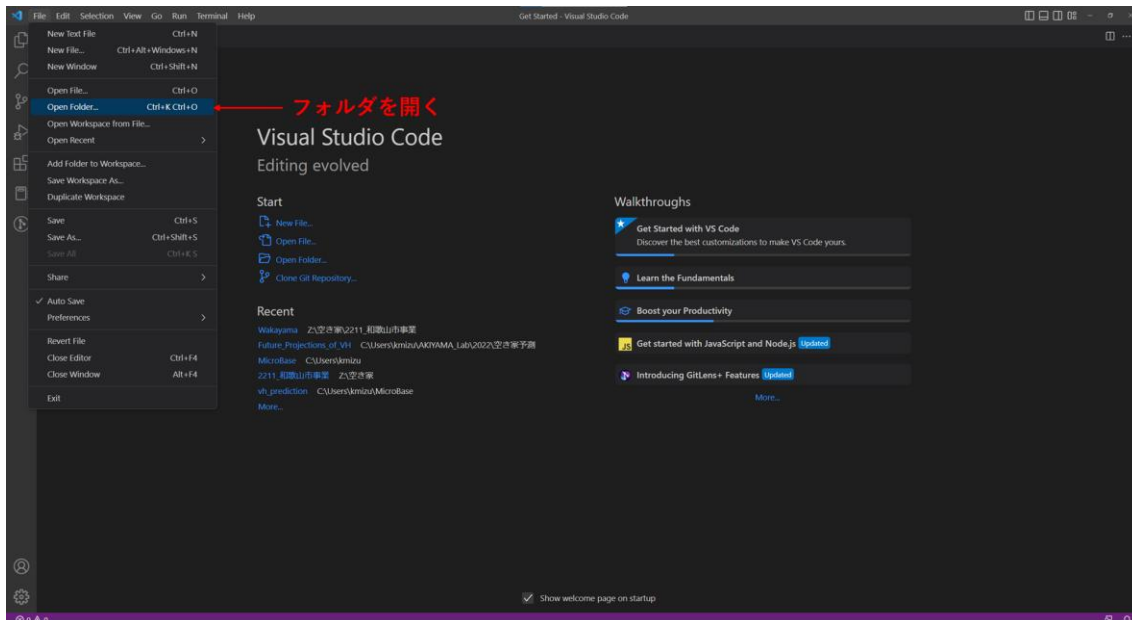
File Edit Selection View Go Run Terminal Help

Get Started - Visual Studio Code

New Text File Ctrl+N
New File... Ctrl+Alt+Windows+N
New Window Ctrl+Shift+N
Open File... Ctrl+O
Open Folder... Ctrl+K Ctrl+O
Open Workspace from File...
Open Recent
Add Folder to Workspace...
Save Workspace As...
Duplicate Workspace
Save Ctrl+S
Save As... Ctrl+Shift+S
Save All Ctrl+K S
Share
✓ Auto Save
Preferences
Revert File
Close Editor Ctrl+F4
Close Window Alt+F4
Exit

フォルダを開く

Visual Studio Code
Editing evolved

Start
New File...
Open File...
Open Folder...
Clone Git Repository...

Recent
Wakayama Z:\空き家\2211_和歌山市事業
Future_Projections_of_VH C:\Users\kmizu\AKIYAMA_Lab\2022\空き家予測
MicroBase C:\Users\kmizu
2211_和歌山市事業 Z:\空き家
vh_prediction C:\Users\kmizu\MicroBase
More...

Walkthroughs
Get Started with VS Code
Discover the best customizations to make VS Code yours.
Learn the Fundamentals
Boost your Productivity
Get started with JavaScript and Node.js Updated
Introducing GitLens+ Features Updated
More...

Show welcome page on startup